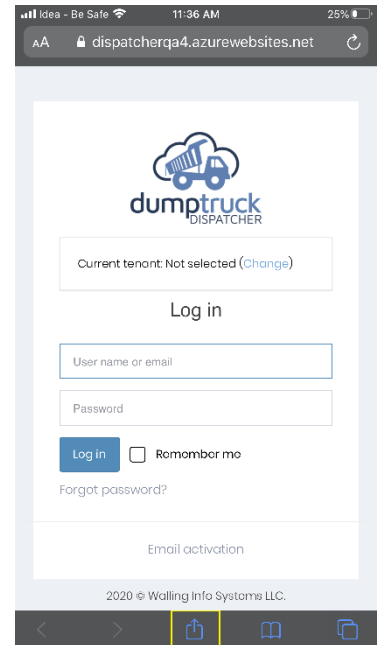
Idea - Be Safe 11:36 AM 25%

AA dispatcherqa4.azurewebsites.net

dumptruck DISPATCHER

Current tenant: Not selected (Change)

Log in

User name or email

Password

Log in

Remember me

Forgot password?

Email activation

2020 © Walling Info Systems LLC.